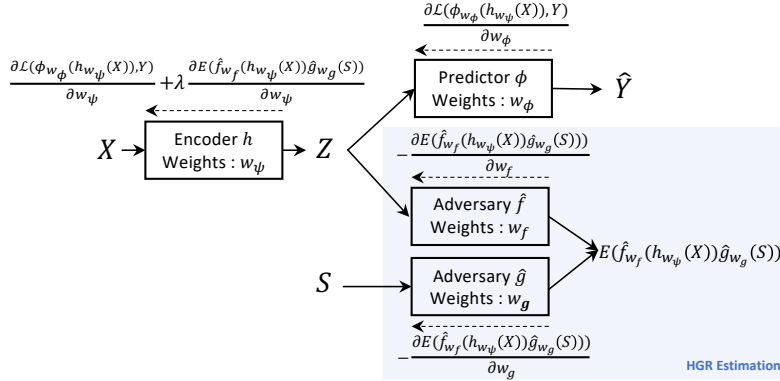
$\frac{\partial \mathcal{L}(\phi_{w_\phi}(h_{w_\psi}(X)),Y)}{\partial w_\phi}$

$\frac{\partial \mathcal{L}(\phi_{w_\phi}(h_{w_\psi}(X)),Y)}{\partial w_\psi} + \lambda \frac{\partial E(\hat{f}_{w_f}(h_{w_\psi}(X))\hat{g}_{w_g}(S))}{\partial w_\psi}$

Predictor $\phi$
Weights : $w_\phi$

$\hat{Y}$

$X$

Encoder $h$
Weights : $w_\psi$

$Z$

$-\frac{\partial E(\hat{f}_{w_f}(h_{w_\psi}(X))\hat{g}_{w_g}(S)))}{\partial w_f}$

Adversary $\hat{f}$
Weights : $w_f$

$E(\hat{f}_{w_f}(h_{w_\psi}(X))\hat{g}_{w_g}(S))$

$S$

Adversary $\hat{g}$
Weights : $w_g$

$-\frac{\partial E(\hat{f}_{w_f}(h_{w_\psi}(X))\hat{g}_{w_g}(S)))}{\partial w_g}$

HGR Estimation